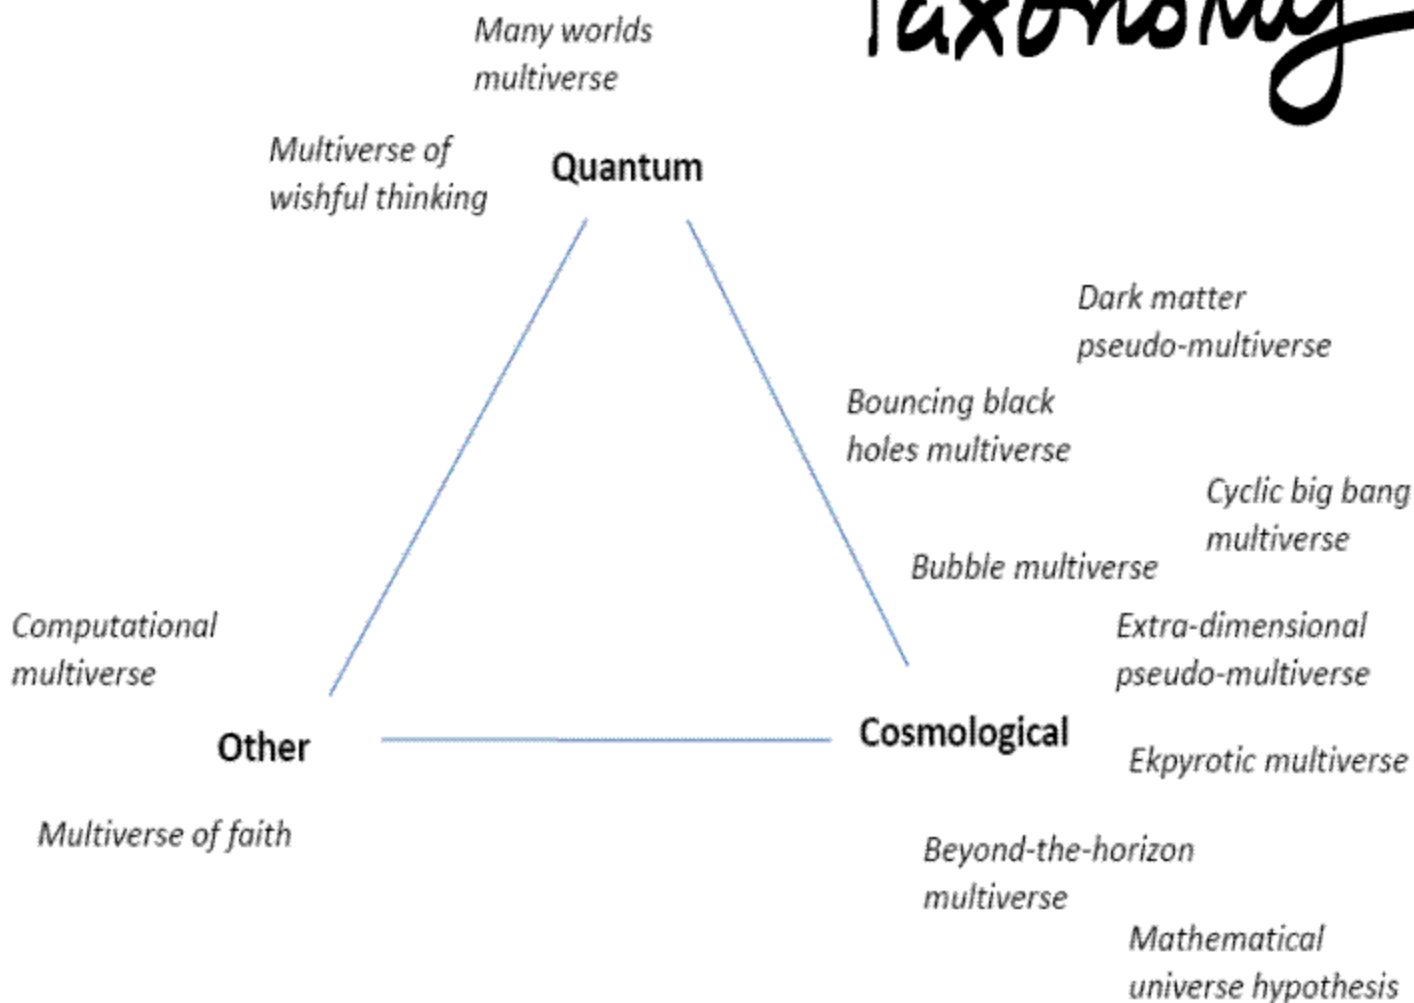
Taxonomy

Many worlds multiverse

Multiverse of wishful thinking

Quantum

Dark matter pseudo-multiverse

Bouncing black holes multiverse

Cyclic big bang multiverse

Bubble multiverse

Extra-dimensional pseudo-multiverse

Computational multiverse

Other

Cosmological

Ekpyrotic multiverse

Multiverse of faith

Beyond-the-horizon multiverse

Mathematical universe hypothesis